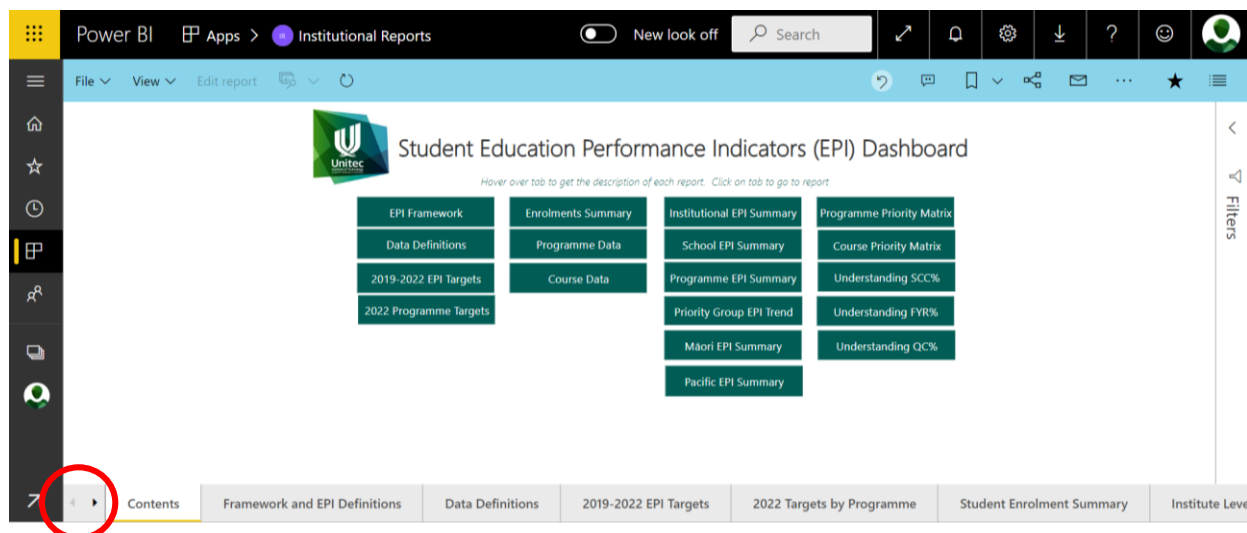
Power BI Apps > IR Institutional Reports New look off Search

File View Edit report

Unitec

Student Education Performance Indicators (EPI) Dashboard

Hover over tab to get the description of each report. Click on tab to go to report

EPI Framework
Data Definitions
2019-2022 EPI Targets
2022 Programme Targets

Enrolments Summary
Programme Data
Course Data

Institutional EPI Summary
School EPI Summary
Programme EPI Summary
Priority Group EPI Trend
Māori EPI Summary
Pacific EPI Summary

Programme Priority Matrix
Course Priority Matrix
Understanding SCC%
Understanding FYR%
Understanding QC%

Filters

Contents | Framework and EPI Definitions | Data Definitions | 2019-2022 EPI Targets | 2022 Targets by Programme | Student Enrolment Summary | Institute Leve